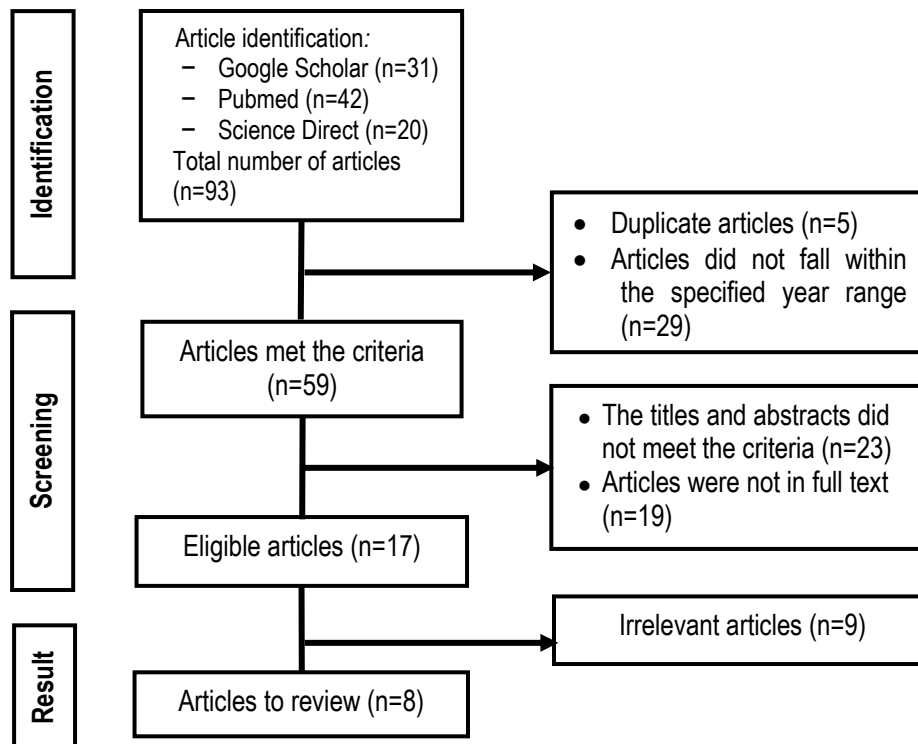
Identification

Article identification:
− Google Scholar (n=31)
− Pubmed (n=42)
− Science Direct (n=20)
Total number of articles (n=93)

• Duplicate articles (n=5)
• Articles did not fall within the specified year range (n=29)

Screening

Articles met the criteria (n=59)

• The titles and abstracts did not meet the criteria (n=23)
• Articles were not in full text (n=19)

Eligible articles (n=17)

Result

Irrelevant articles (n=9)

Articles to review (n=8)